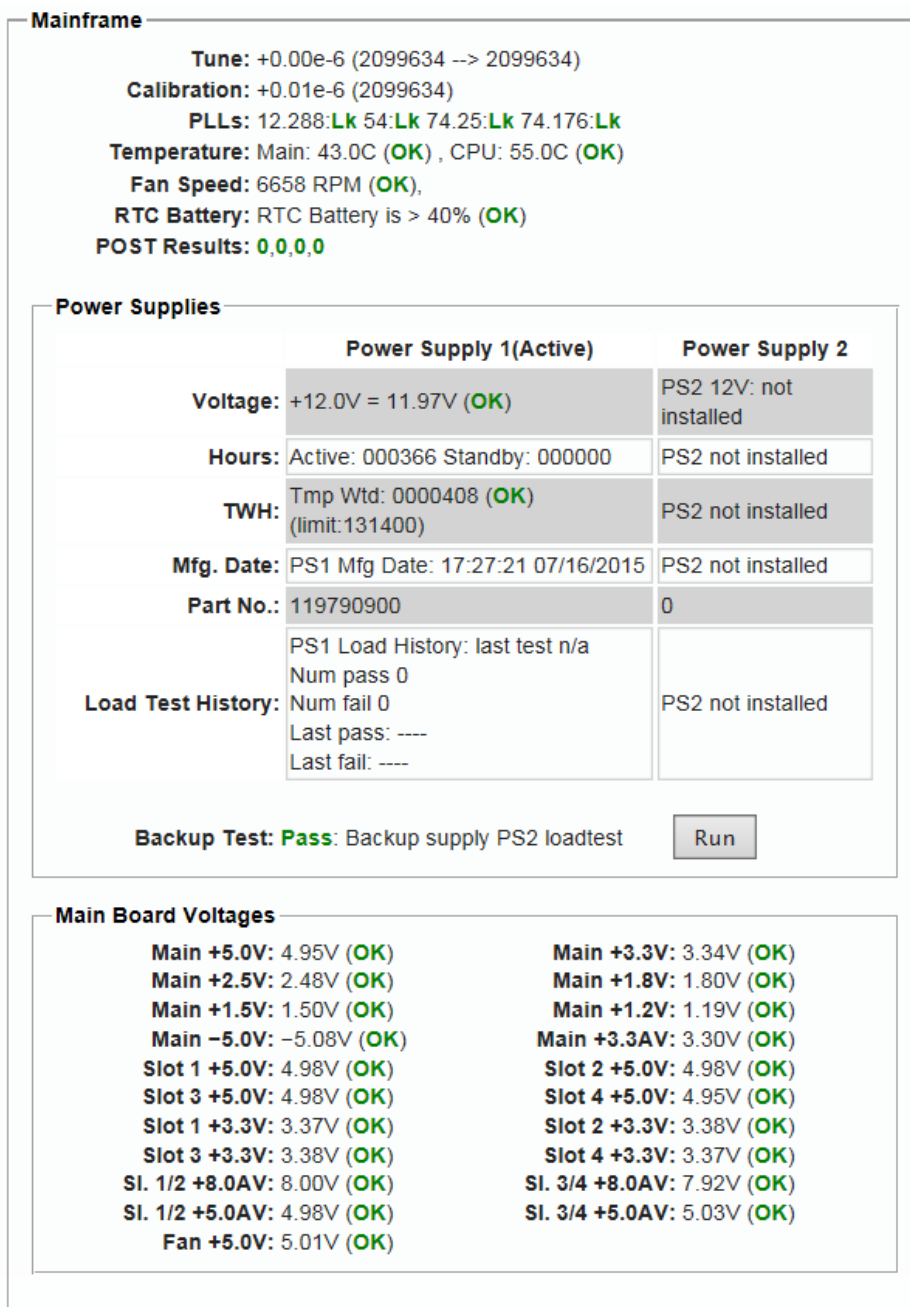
Mainframe

Tune: +0.00e-6 (2099634 --> 2099634)
Calibration: +0.01e-6 (2099634)
PLLs: 12.288:Lk 54:Lk 74.25:Lk 74.176:Lk
Temperature: Main: 43.0C (OK) , CPU: 55.0C (OK)
Fan Speed: 6658 RPM (OK),
RTC Battery: RTC Battery is > 40% (OK)
POST Results: 0,0,0,0

Power Supplies

| | Power Supply 1(Active) | Power Supply 2 |
|---|---|---|
| Voltage: | +12.0V = 11.97V (OK) | PS2 12V: not installed |
| Hours: | Active: 000366 Standby: 000000 | PS2 not installed |
| TWH: | Tmp Wtd: 0000408 (OK) (limit:131400) | PS2 not installed |
| Mfg. Date: | PS1 Mfg Date: 17:27:21 07/16/2015 | PS2 not installed |
| Part No.: | 119790900 | 0 |
| Load Test History: | PS1 Load History: last test n/a Num pass 0 Num fail 0 Last pass: ---- Last fail: ---- | PS2 not installed |

Backup Test: Pass: Backup supply PS2 loadtest Run

Main Board Voltages

Main +5.0V: 4.95V (OK)
Main +2.5V: 2.48V (OK)
Main +1.5V: 1.50V (OK)
Main −5.0V: −5.08V (OK)
Slot 1 +5.0V: 4.98V (OK)
Slot 3 +5.0V: 4.98V (OK)
Slot 1 +3.3V: 3.37V (OK)
Slot 3 +3.3V: 3.38V (OK)
Sl. 1/2 +8.0AV: 8.00V (OK)
Sl. 1/2 +5.0AV: 4.98V (OK)
Fan +5.0V: 5.01V (OK)

Main +3.3V: 3.34V (OK)
Main +1.8V: 1.80V (OK)
Main +1.2V: 1.19V (OK)
Main +3.3AV: 3.30V (OK)
Slot 2 +5.0V: 4.98V (OK)
Slot 4 +5.0V: 4.95V (OK)
Slot 2 +3.3V: 3.38V (OK)
Slot 4 +3.3V: 3.37V (OK)
Sl. 3/4 +8.0AV: 7.92V (OK)
Sl. 3/4 +5.0AV: 5.03V (OK)